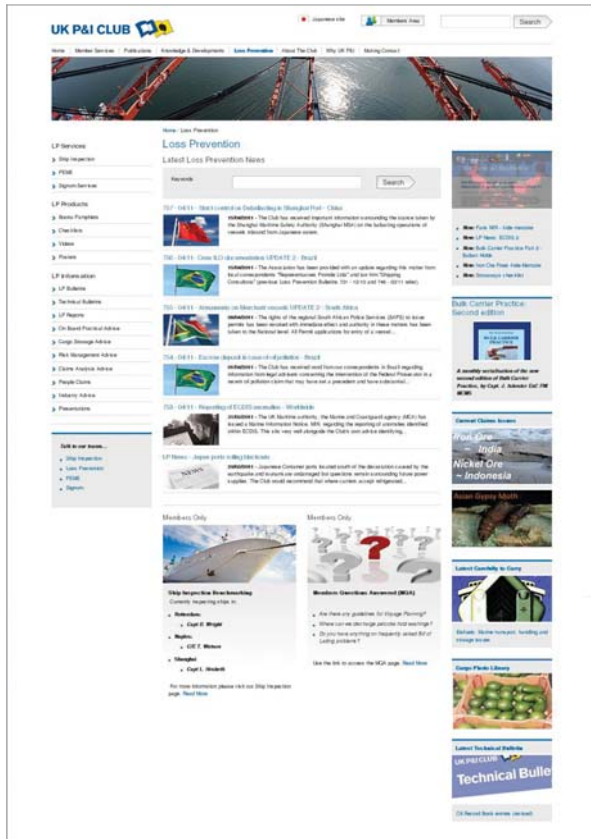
UK P&I CLUB

Japanese site | Members Area | Search

Home | Member Services | Publications | Knowledge & Developments | Loss Prevention | About The Club | Why UK P&I | Making Contact

Home › Loss Prevention

Loss Prevention

Latest Loss Prevention News

Keywords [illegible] Search

757 - 04/11 - Strict control on Deballasting in Shanghai Port - China
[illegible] - The Club has received important information surrounding the recent notice issued by the Shanghai Maritime Safety Authority (Shanghai MSA) on the ballasting operations of vessels. Issued from Japanese waters.

756 - 04/11 - Crew ILO documentation UPDATE 2 - Brazil
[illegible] - The Association has been provided with an update regarding the matter from local correspondents "Representacoes Proinde Ltda" and we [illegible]

755 - 04/11 - Amendments on Merchant vessels UPDATE 2 - South Africa
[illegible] - The rights of the regional South African Police Services (SAPS) to issue permits has been revoked with immediate effect and authority in these matters has been taken to the National level. All Permit applications for entry of a vessel...

754 - 04/11 - Escrow deposit in case of oil pollution - Brazil
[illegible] - The Club has received word from our correspondents in Brazil regarding information from legal advisers concerning the intervention of the Federal Prosecutor in a recent oil pollution claim that may have set a precedent and have substantial...

753 - 04/11 - Reporting of ECDIS anomalies - Worldwide
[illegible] - The UK Maritime authority, the Marine and Coastguard agency (MCA) has issued a Marine Information Notice, MIN regarding the reporting of anomalies identified within ECDIS. This site very well alongside the Club's own advice identifying...

LP News - Japan ports rolling blackouts
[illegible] - Japanese Container ports located south of the devastation caused by the earthquake and tsunami are undamaged but questions remain surrounding future power supplies. The Club would recommend that where current, accept refrigerated...

LP Services
Ship Inspection
PEME
Signum Services

LP Products
Bump Pamphlets
Checklists
Videos
Posters

LP Information
LP Bulletins
Technical Bulletins
LP Reports
On Board Practical Advice
Cargo Stowage Advice
Risk Management Advice
Claims Analysis Advice
People Claims
Industry Advice
Presentations

Talk to our team...
Ship Inspection
Loss Prevention
PEME
Signum

Members Only

Ship Inspection Benchmarking
Currently inspecting ships in:
Rotterdam:
Capt E. Wright
Naples:
C/E T. Watson
Shanghai:
Capt L. Hindoriti
For more information please visit our Ship Inspection page. Read More

Members Only

Members Questions Answered (MQA)
Are there any guidelines for Voyage Planning?
Where can we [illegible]
Do you have anything on frequently asked Bill of Lading problems?
Use the link to access the MQA page. Read More

New: Peds MIN - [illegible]
New: LP News - ECDIS 4
New: Bulk Carrier Practice Part 4 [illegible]
New: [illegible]
New: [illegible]

Bulk Carrier Practice Second edition

A monthly serialisation of the new second edition of Bulk Carrier Practice, by Capt. J. Isbester ExC FNI

Current Claims Issues
Iron Ore – India
Nickel Ore – Indonesia

Asian Gypsy Moth

Latest Carefully to Carry

Biofuels - Marine transport, handling and storage issues

Cargo Photo Library

Latest Technical Bulletin
UK P&I CLUB
Technical Bulle

Oil Record Book entries (revised)